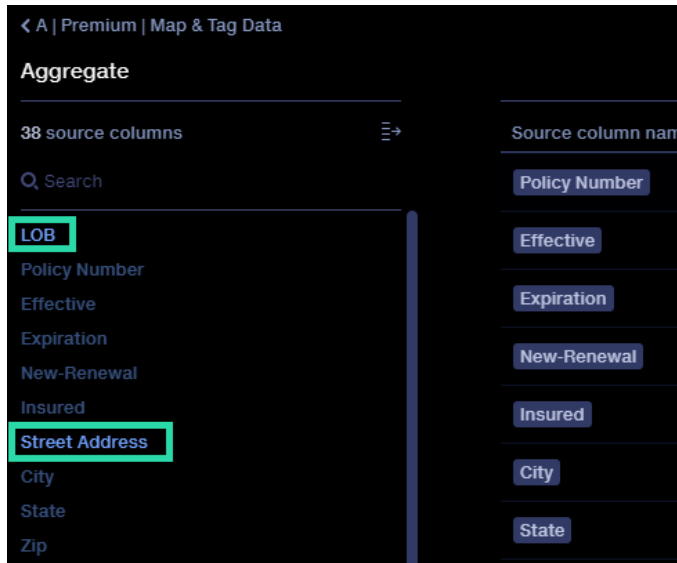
< A | Premium | Map & Tag Data

Aggregate

38 source columns

Search

LOB
Policy Number
Effective
Expiration
New-Renewal
Insured
Street Address
City
State
Zip

Source column nam

Policy Number
Effective
Expiration
New-Renewal
Insured
City
State